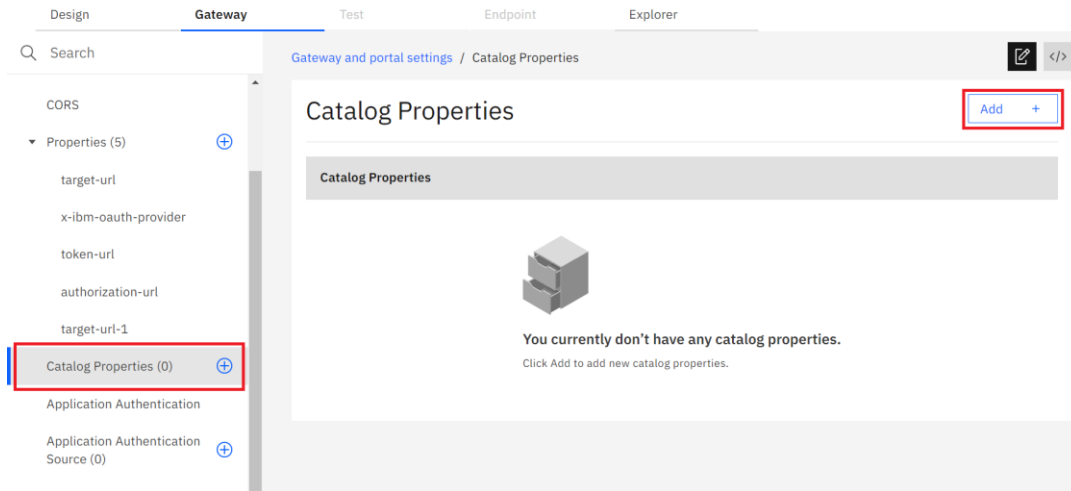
Design Gateway Test Endpoint Explorer

Search

CORS

Properties (5)

target-url

x-ibm-oauth-provider

token-url

authorization-url

target-url-1

Catalog Properties (0)

Application Authentication

Application Authentication Source (0)

Gateway and portal settings / Catalog Properties

Catalog Properties

Add +

Catalog Properties

You currently don't have any catalog properties.

Click Add to add new catalog properties.